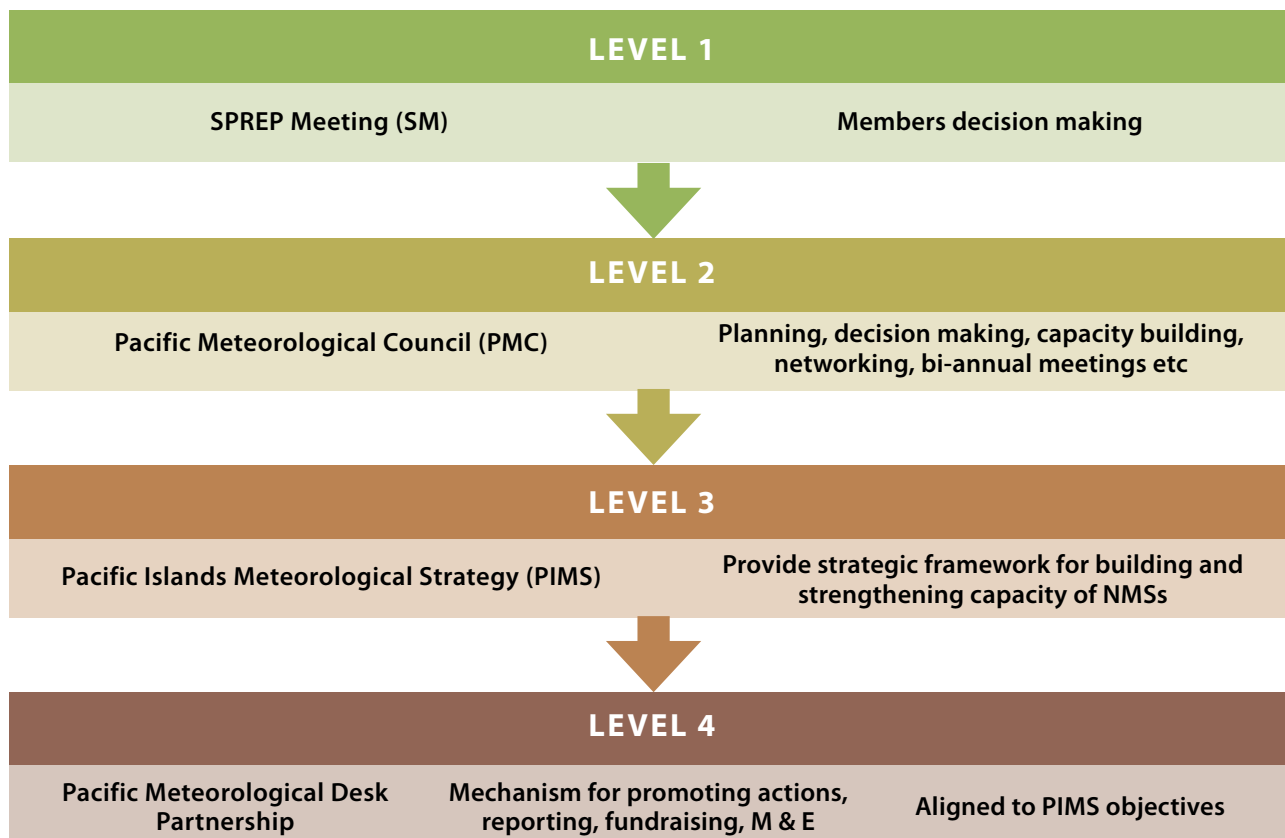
LEVEL 1

SPREP Meeting (SM)

Members decision making

LEVEL 2

Pacific Meteorological Council (PMC)

Planning, decision making, capacity building, networking, bi-annual meetings etc

LEVEL 3

Pacific Islands Meteorological Strategy (PIMS)

Provide strategic framework for building and strengthening capacity of NMSs

LEVEL 4

Pacific Meteorological Desk Partnership

Mechanism for promoting actions, reporting, fundraising, M & E

Aligned to PIMS objectives